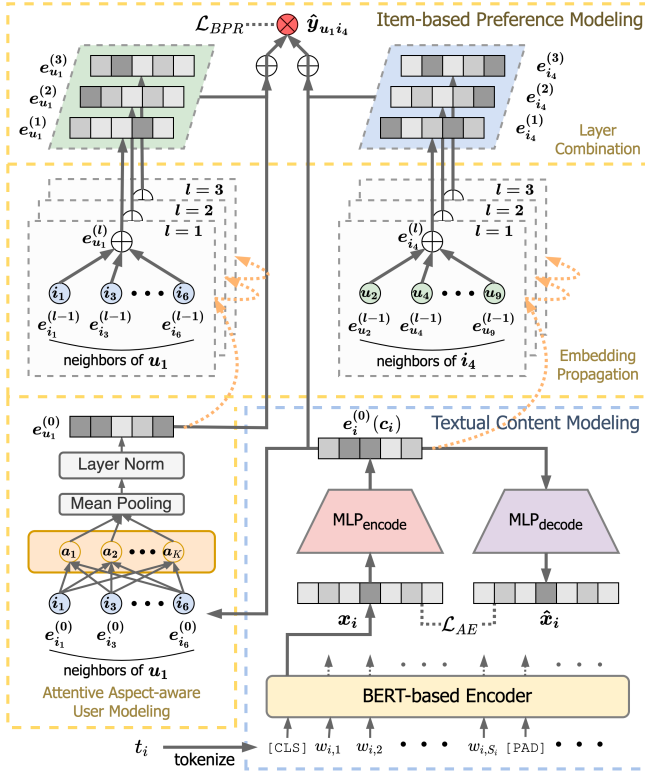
$\mathcal{L}_{BPR}$ $\hat{\boldsymbol{y}}_{\boldsymbol{u}_1\boldsymbol{i}_4}$

Item-based Preference Modeling

$\boldsymbol{e}_{u_1}^{(3)}$
$\boldsymbol{e}_{u_1}^{(2)}$
$\boldsymbol{e}_{u_1}^{(1)}$

$\boldsymbol{e}_{i_4}^{(3)}$
$\boldsymbol{e}_{i_4}^{(2)}$
$\boldsymbol{e}_{i_4}^{(1)}$

Layer Combination

$l=3$
$l=2$
$l=1$
$\boldsymbol{e}_{u_1}^{(l)}$
$i_1$ $i_3$ $\cdots$ $i_6$
$\boldsymbol{e}_{i_1}^{(l-1)}$ $\boldsymbol{e}_{i_3}^{(l-1)}$ $\boldsymbol{e}_{i_6}^{(l-1)}$
neighbors of $\boldsymbol{u}_1$

$l=3$
$l=2$
$l=1$
$\boldsymbol{e}_{i_4}^{(l)}$
$u_2$ $u_4$ $\cdots$ $u_9$
$\boldsymbol{e}_{u_2}^{(l-1)}$ $\boldsymbol{e}_{u_4}^{(l-1)}$ $\boldsymbol{e}_{u_9}^{(l-1)}$
neighbors of $\boldsymbol{i}_4$

Embedding Propagation

$\boldsymbol{e}_{u_1}^{(0)}$
Layer Norm
Mean Pooling
$a_1$ $a_2$ $\cdots$ $a_K$
$i_1$ $i_3$ $\cdots$ $i_6$
$\boldsymbol{e}_{i_1}^{(0)}$ $\boldsymbol{e}_{i_3}^{(0)}$ $\boldsymbol{e}_{i_6}^{(0)}$
neighbors of $\boldsymbol{u}_1$
Attentive Aspect-aware User Modeling

Textual Content Modeling
$\boldsymbol{e}_i^{(0)}(\boldsymbol{c}_i)$
MLP$_{\text{encode}}$
MLP$_{\text{decode}}$
$\boldsymbol{x}_i$
$\mathcal{L}_{AE}$
$\hat{\boldsymbol{x}}_i$
BERT-based Encoder
$t_i$ tokenize [CLS] $w_{i,1}$ $w_{i,2}$ $\cdots$ $w_{i,S_i}$ [PAD] $\cdots$